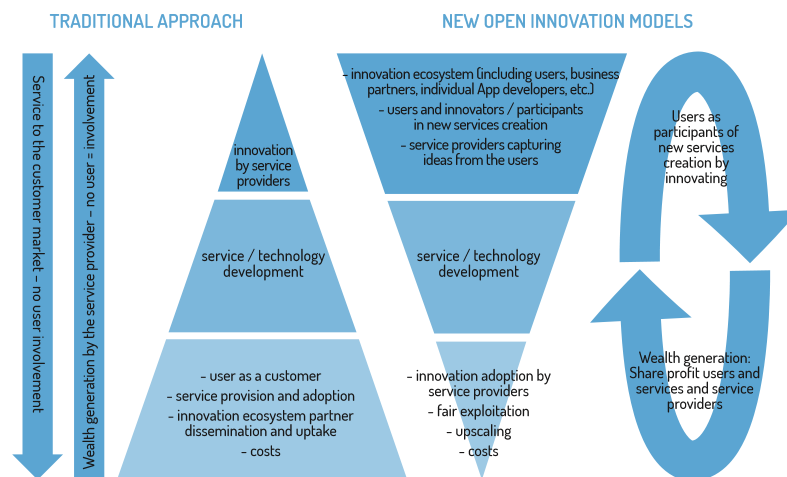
TRADITIONAL APPROACH

NEW OPEN INNOVATION MODELS

Service to the customer market – no user involvement

Wealth generation by the service provider – no user = involvement

innovation by service providers

service / technology development

- user as a customer
- service provision and adoption
- innovation ecosystem partner dissemination and uptake
- costs

- innovation ecosystem (including users, business partners, individual App developers, etc.)
- users and innovators / participants in new services creation
- service providers capturing ideas from the users

service / technology development

- innovation adoption by service providers
- fair exploitation
- upscaling
- costs

Users as participants of new services creation by innovating

Wealth generation: Share profit users and services and service providers